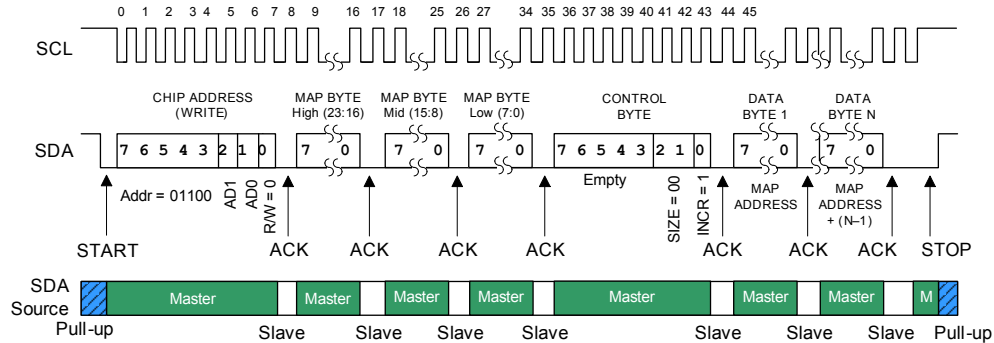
0 1 2 3 4 5 6 7 8 9 16 17 18 25 26 27 34 35 36 37 38 39 40 41 42 43 44 45

SCL

CHIP ADDRESS (WRITE)

MAP BYTE High (23:16)

MAP BYTE Mid (15:8)

MAP BYTE Low (7:0)

CONTROL BYTE

DATA BYTE 1

DATA BYTE N

SDA

7 6 5 4 3 2 1 0

7 0

7 0

7 0

7 6 5 4 3 2 1 0

7 0

7 0

Addr = 01100

AD1

AD0

R/W = 0

Empty

SIZE = 00

INCR = 1

MAP ADDRESS

MAP ADDRESS + (N–1)

START

ACK

ACK

ACK

ACK

ACK

ACK

ACK

STOP

SDA Source

Master

Master

Master

Master

Master

Master

Master

M

Pull-up

Slave

Slave

Slave

Slave

Slave

Slave

Slave

Pull-up